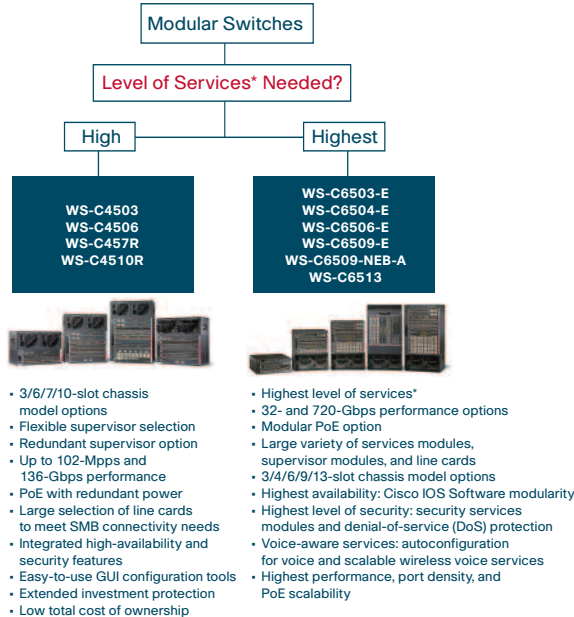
Modular Switches

Level of Services* Needed?

High

Highest

WS-C4503
WS-C4506
WS-C457R
WS-C4510R

WS-C6503-E
WS-C6504-E
WS-C6506-E
WS-C6509-E
WS-C6509-NEB-A
WS-C6513

- 3/6/7/10-slot chassis model options
- Flexible supervisor selection
- Redundant supervisor option
- Up to 102-Mpps and 136-Gbps performance
- PoE with redundant power
- Large selection of line cards to meet SMB connectivity needs
- Integrated high-availability and security features
- Easy-to-use GUI configuration tools
- Extended investment protection
- Low total cost of ownership

- Highest level of services*
- 32- and 720-Gbps performance options
- Modular PoE option
- Large variety of services modules, supervisor modules, and line cards
- 3/4/6/9/13-slot chassis model options
- Highest availability: Cisco IOS Software modularity
- Highest level of security: security services modules and denial-of-service (DoS) protection
- Voice-aware services: autoconfiguration for voice and scalable wireless voice services
- Highest performance, port density, and PoE scalability